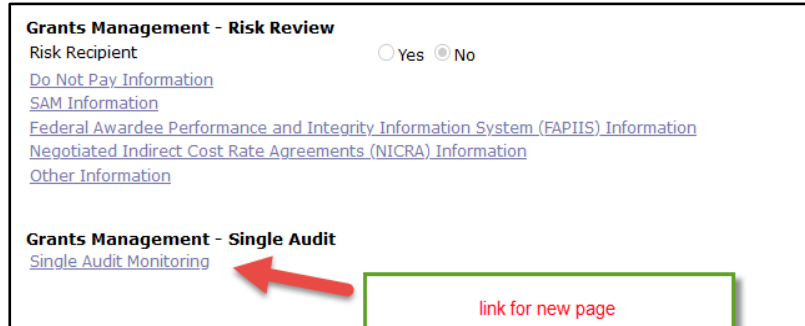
Grants Management - Risk Review

Risk Recipient ○ Yes ◉ No

Do Not Pay Information

SAM Information

Federal Awardee Performance and Integrity Information System (FAPIIS) Information

Negotiated Indirect Cost Rate Agreements (NICRA) Information

Other Information

Grants Management - Single Audit

Single Audit Monitoring

link for new page